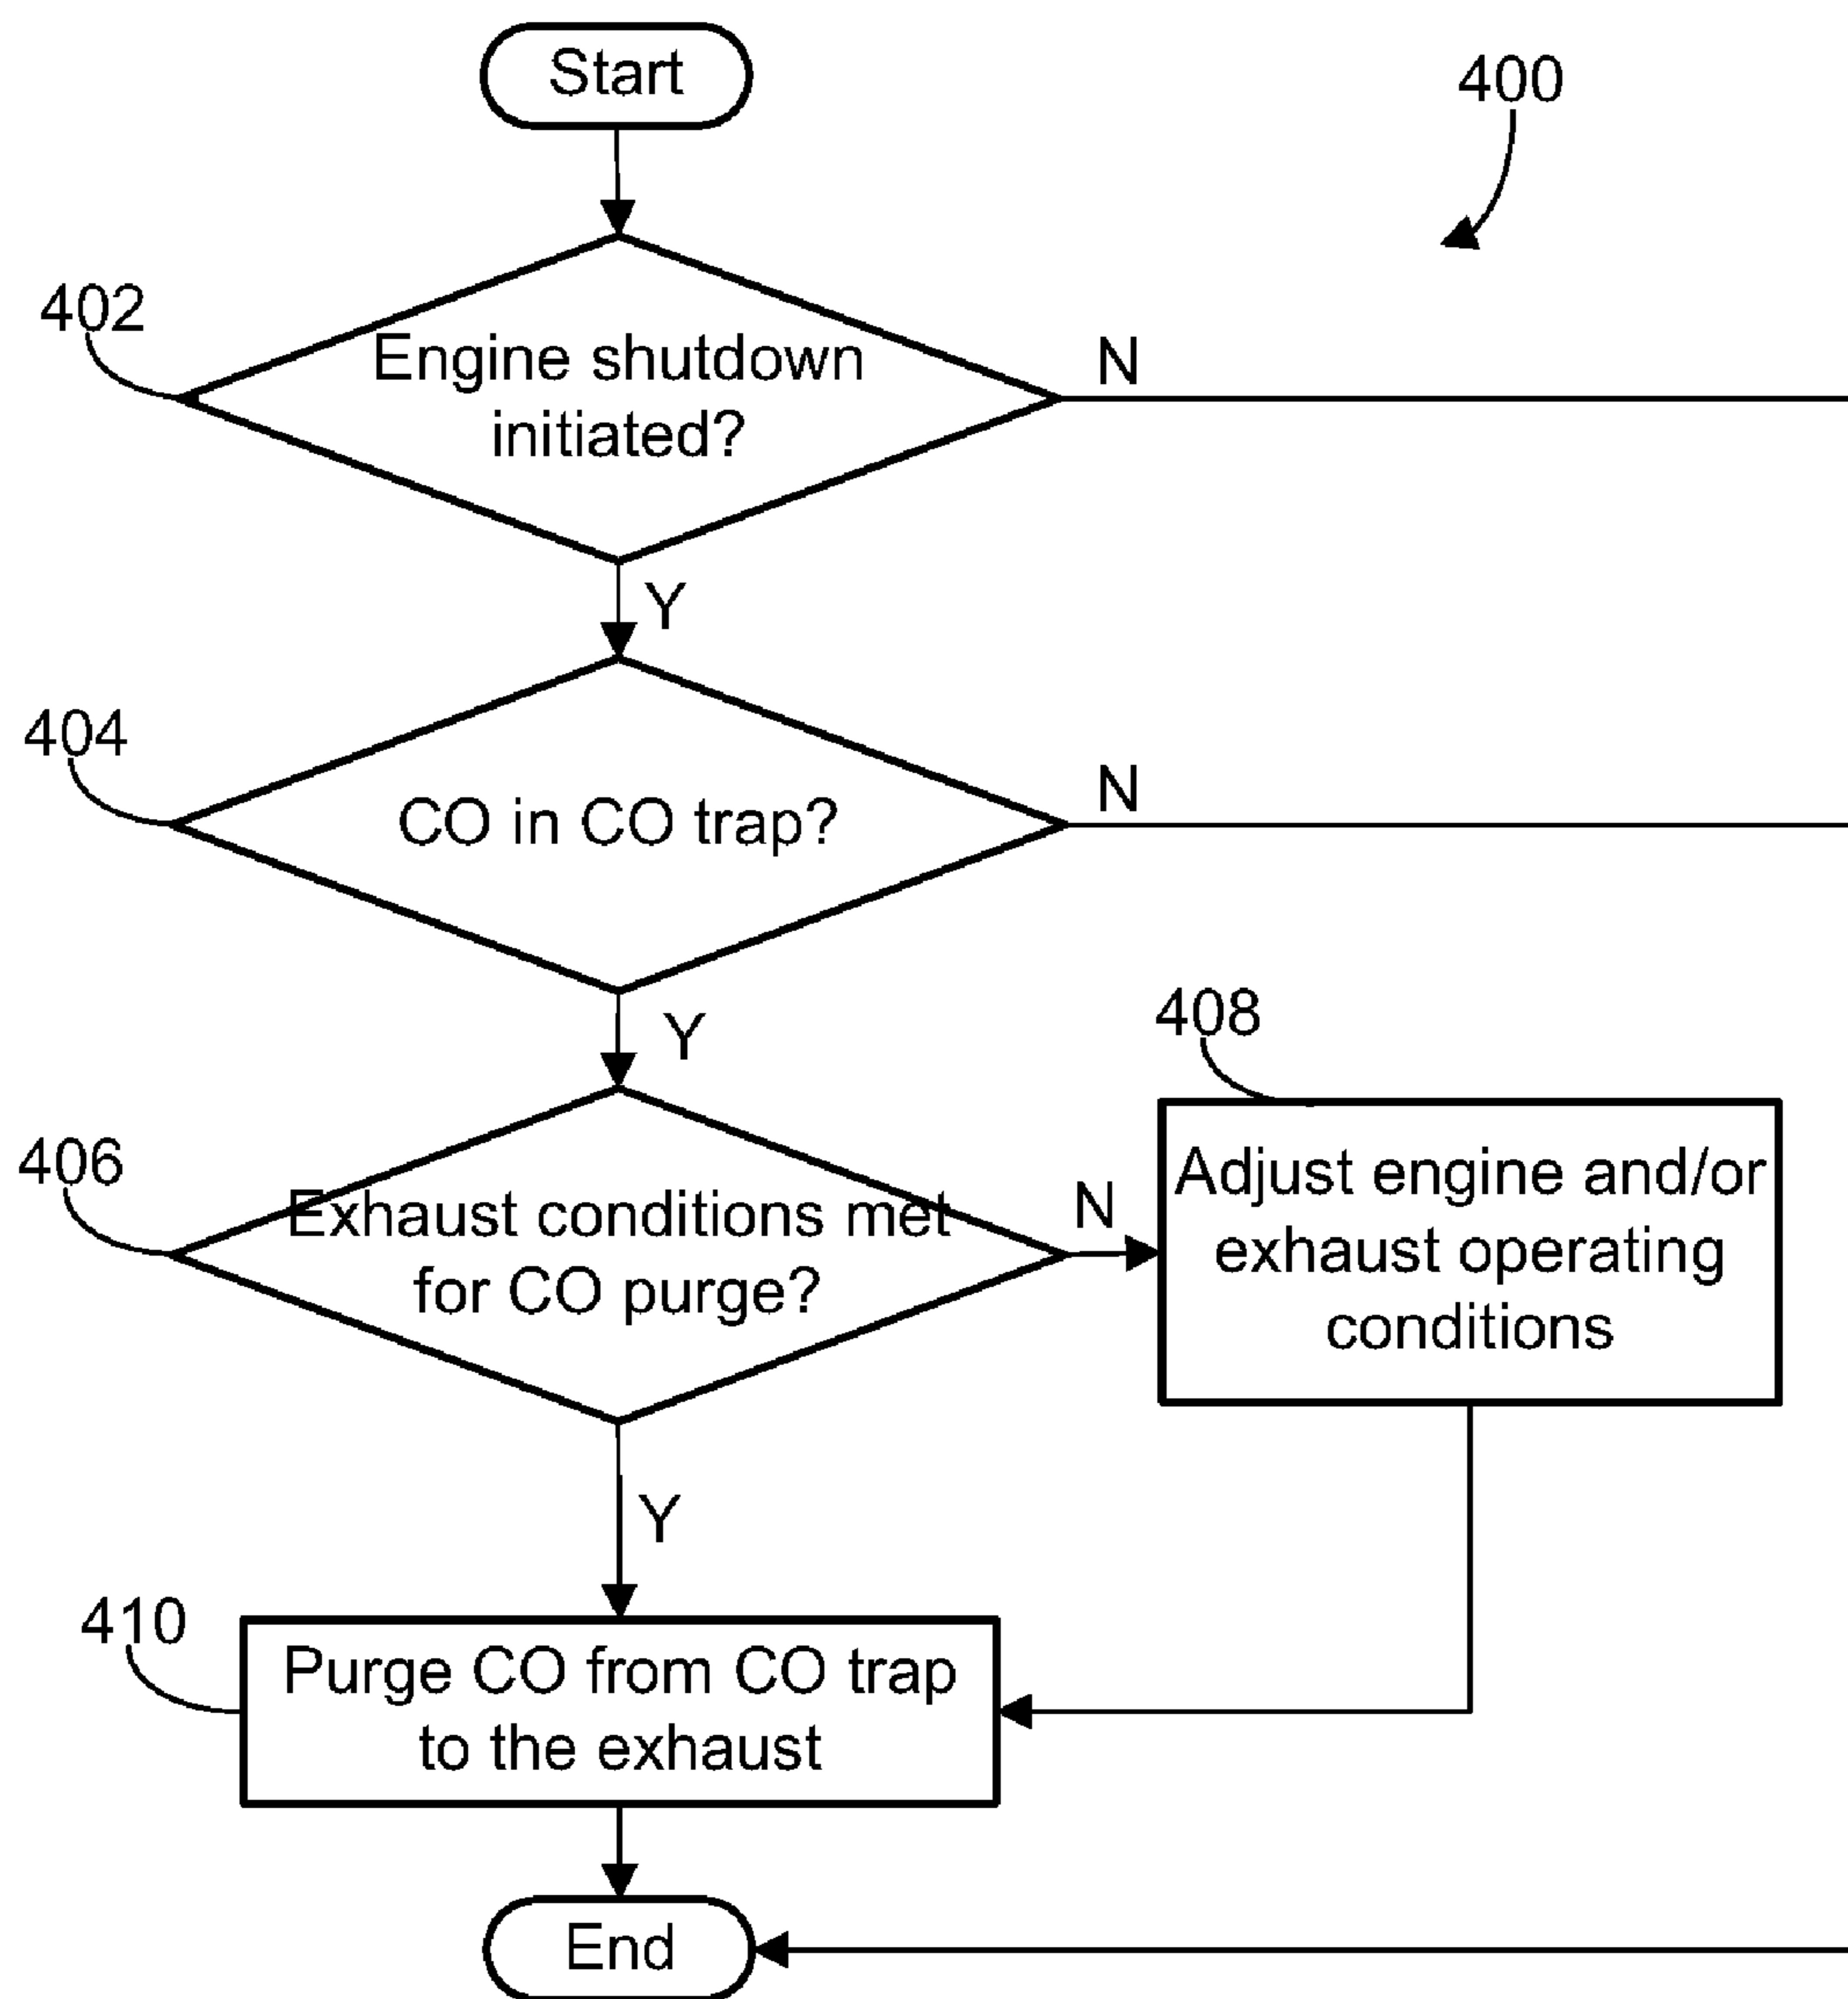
Start

400

402

Engine shutdown initiated?

N

Y

404

CO in CO trap?

N

Y

408

406

Exhaust conditions met for CO purge?

N

Adjust engine and/or exhaust operating conditions

Y

410

Purge CO from CO trap to the exhaust

End